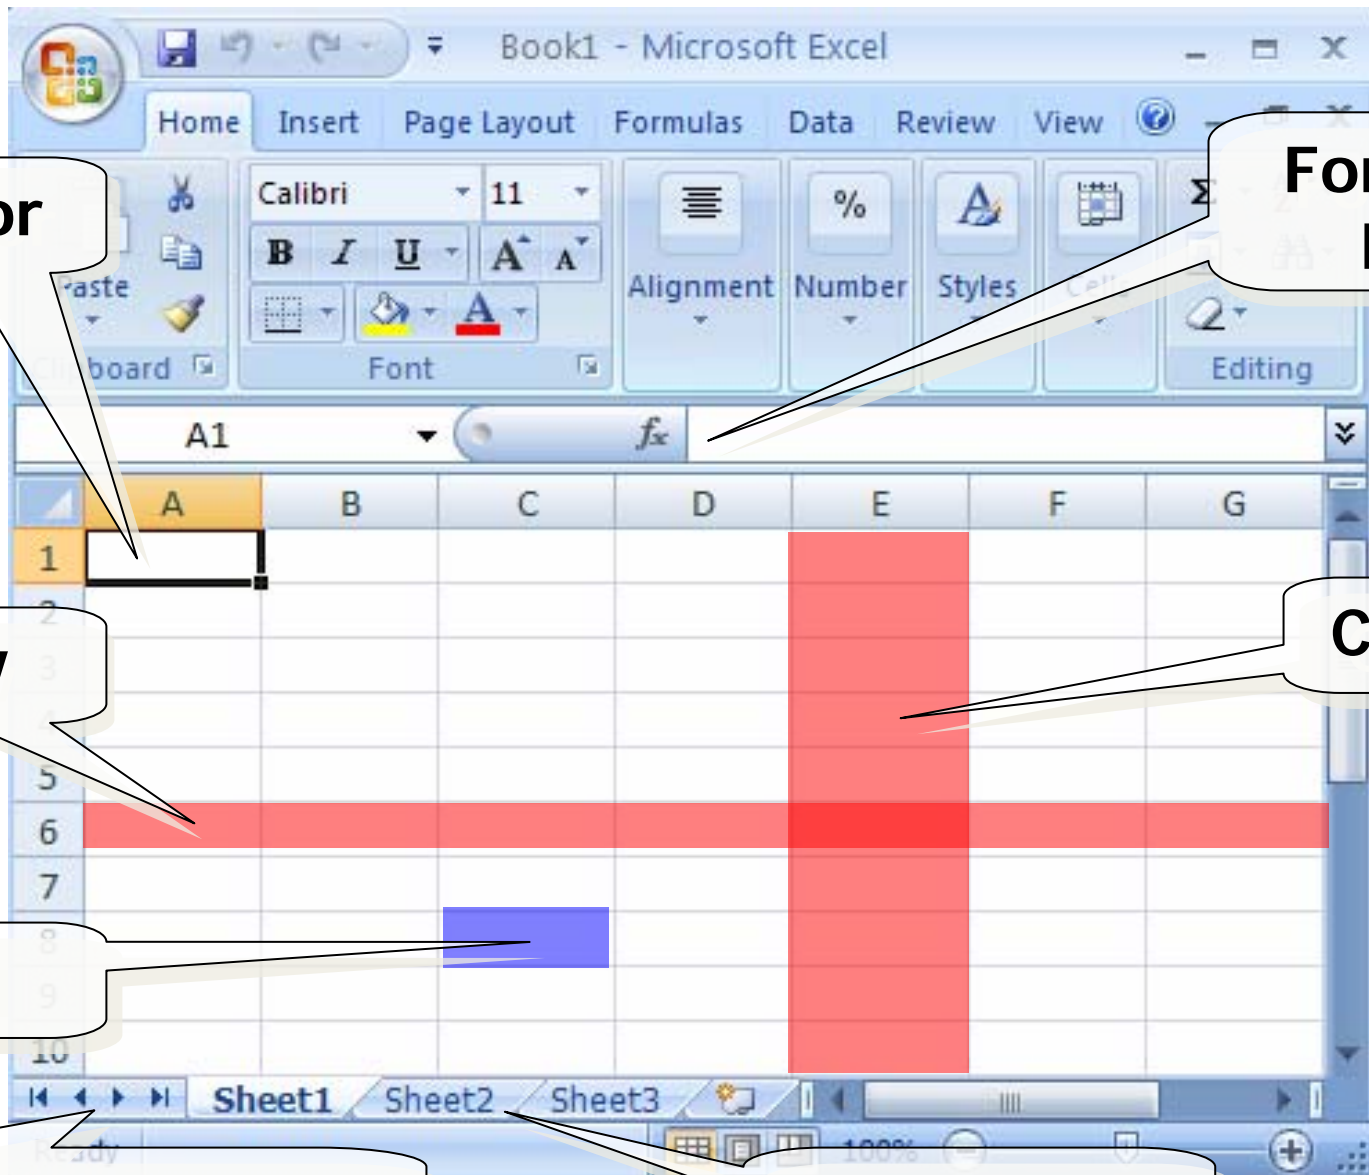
Book1 - Microsoft Excel

Home Insert Page Layout Formulas Data Review View

Paste

Clipboard

Calibri 11

B I U A A

Font

Alignment

Number

Styles

Editing

A1

$f_x$

A B C D E F G

1 2 3 4 5 6 7 8 9 10

Sheet1 Sheet2 Sheet3

Ready

100%

or

For

C

w